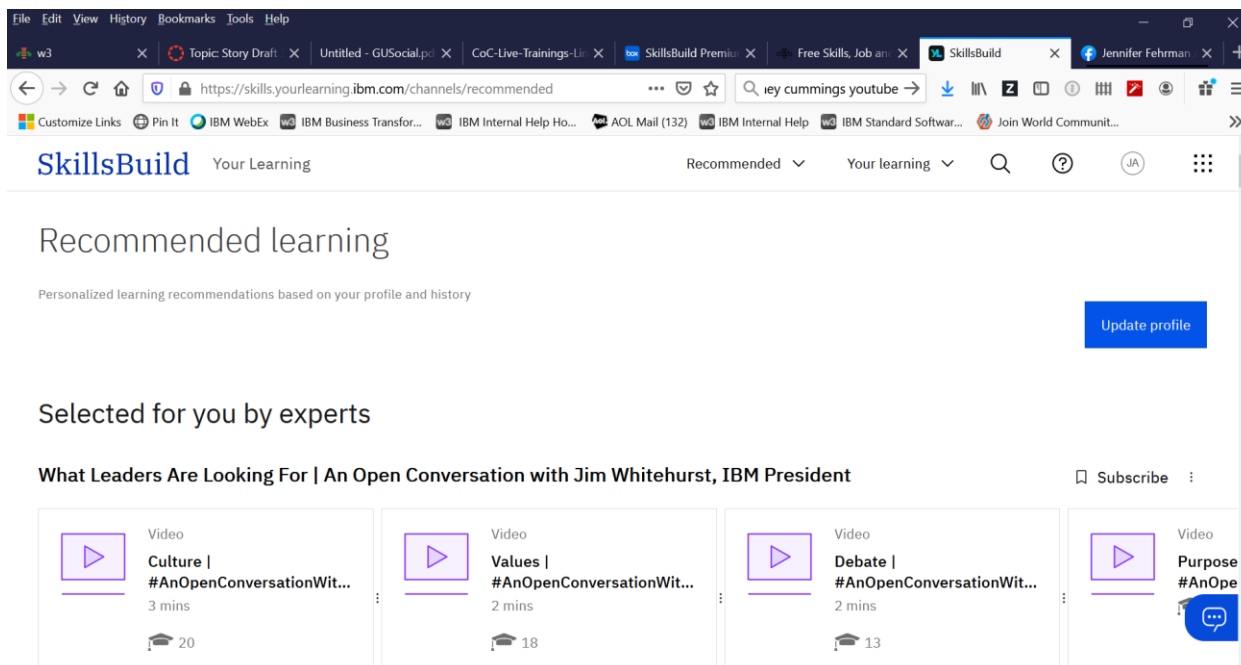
File Edit View History Bookmarks Tools Help

w3 | Topic: Story Draft | Untitled - GUSocial.p | CoC-Live-Trainings-Li | SkillsBuild Premiu | Free Skills, Job an | SkillsBuild | Jennifer Fehrman

https://skills.yourlearning.ibm.com/channels/recommended

ıey cummings youtube

Customize Links | Pin It | IBM WebEx | IBM Business Transfor... | IBM Internal Help Ho... | AOL Mail (132) | IBM Internal Help | IBM Standard Softwar... | Join World Communit...

SkillsBuild Your Learning Recommended Your learning JA

Recommended learning

Personalized learning recommendations based on your profile and history

Update profile

Selected for you by experts

What Leaders Are Looking For | An Open Conversation with Jim Whitehurst, IBM President

Subscribe

Video
Culture | #AnOpenConversationWit...
3 mins
20

Video
Values | #AnOpenConversationWit...
2 mins
18

Video
Debate | #AnOpenConversationWit...
2 mins
13

Video
Purpose
#AnOpe